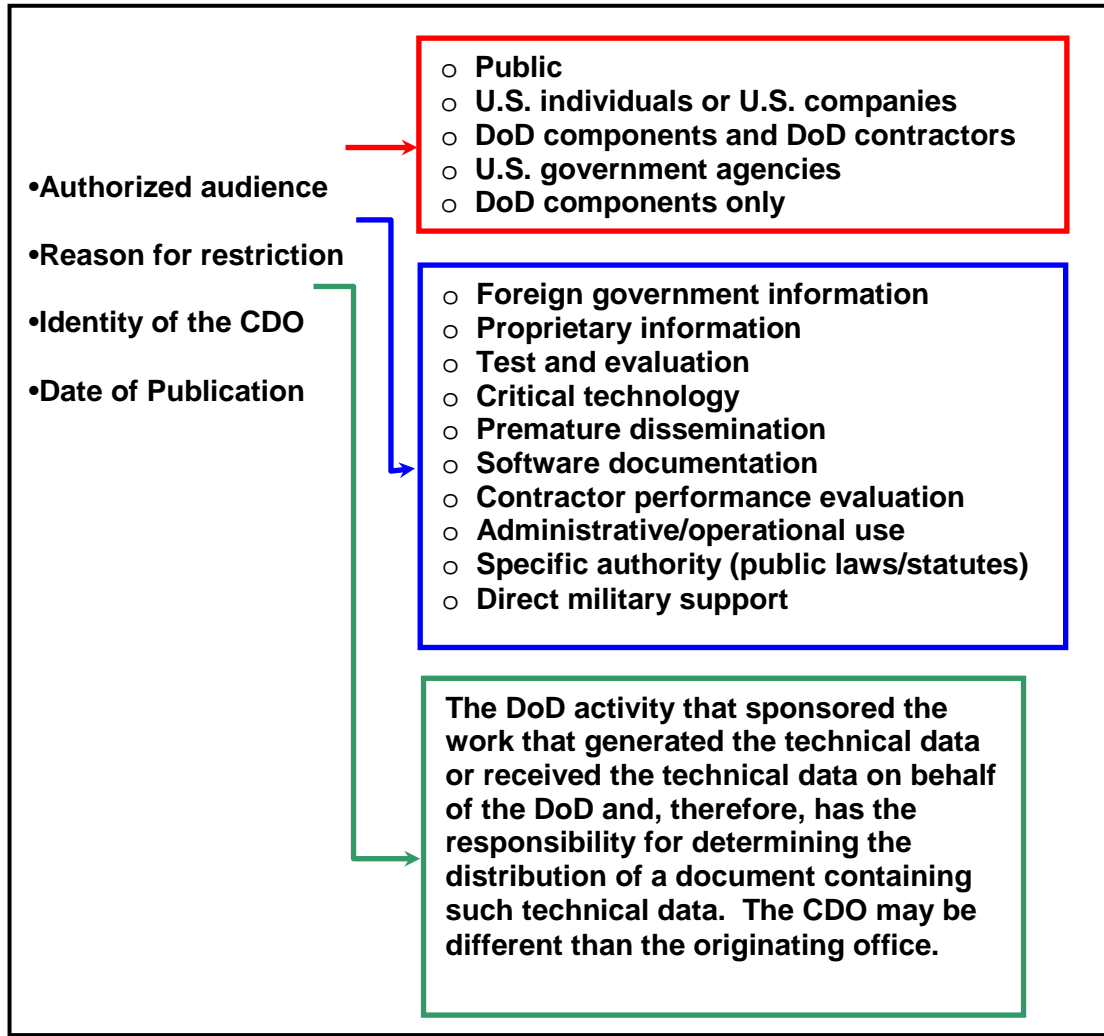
•Authorized audience

•Reason for restriction

•Identity of the CDO

•Date of Publication

o Public
o U.S. individuals or U.S. companies
o DoD components and DoD contractors
o U.S. government agencies
o DoD components only

o Foreign government information
o Proprietary information
o Test and evaluation
o Critical technology
o Premature dissemination
o Software documentation
o Contractor performance evaluation
o Administrative/operational use
o Specific authority (public laws/statutes)
o Direct military support

The DoD activity that sponsored the work that generated the technical data or received the technical data on behalf of the DoD and, therefore, has the responsibility for determining the distribution of a document containing such technical data. The CDO may be different than the originating office.